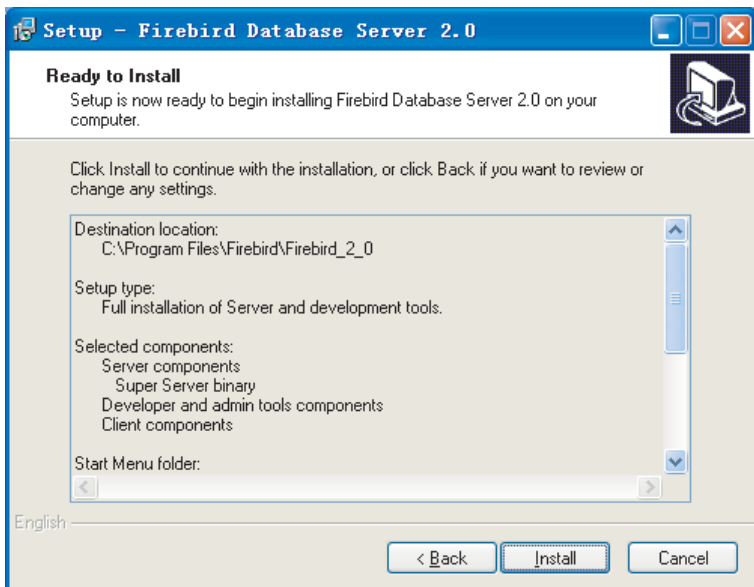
Setup - Firebird Database Server 2.0

Ready to Install
Setup is now ready to begin installing Firebird Database Server 2.0 on your computer.

Click Install to continue with the installation, or click Back if you want to review or change any settings.

Destination location:
C:\Program Files\Firebird\Firebird_2_0

Setup type:
Full installation of Server and development tools.

Selected components:
Server components
Super Server binary
Developer and admin tools components
Client components

Start Menu folder:

English

< Back
Install
Cancel